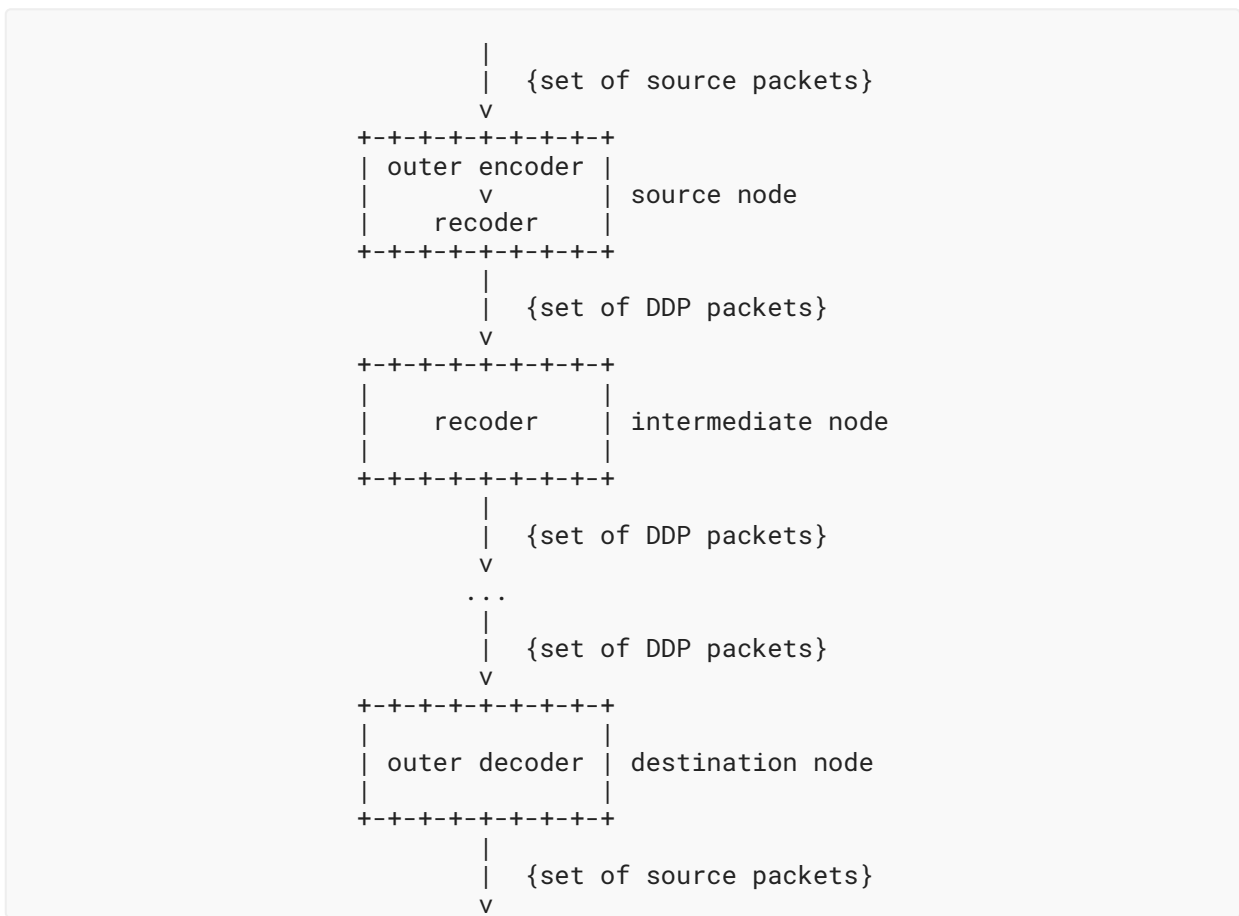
|
| {set of source packets}
v
+-+-+-+-+-+-+-+-+
| outer encoder |
| v | source node
| recoder |
+-+-+-+-+-+-+-+-+
|
| {set of DDP packets}
v
+-+-+-+-+-+-+-+-+
| |
| recoder | intermediate node
| |
+-+-+-+-+-+-+-+-+
|
| {set of DDP packets}
v
...
|
| {set of DDP packets}
v
+-+-+-+-+-+-+-+-+
| |
| outer decoder | destination node
| |
+-+-+-+-+-+-+-+-+
|
| {set of source packets}
v